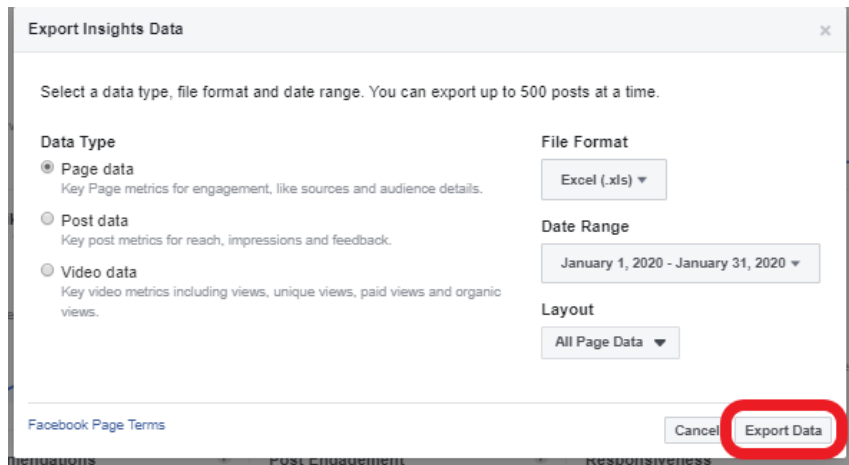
Export Insights Data

×

Select a data type, file format and date range. You can export up to 500 posts at a time.

Data Type

Page data
Key Page metrics for engagement, like sources and audience details.

Post data
Key post metrics for reach, impressions and feedback.

Video data
Key video metrics including views, unique views, paid views and organic views.

File Format

Excel (.xls) ▾

Date Range

January 1, 2020 - January 31, 2020 ▾

Layout

All Page Data ▾

Facebook Page Terms

Cancel

Export Data

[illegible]mendations

Post Engagement

Responsiveness